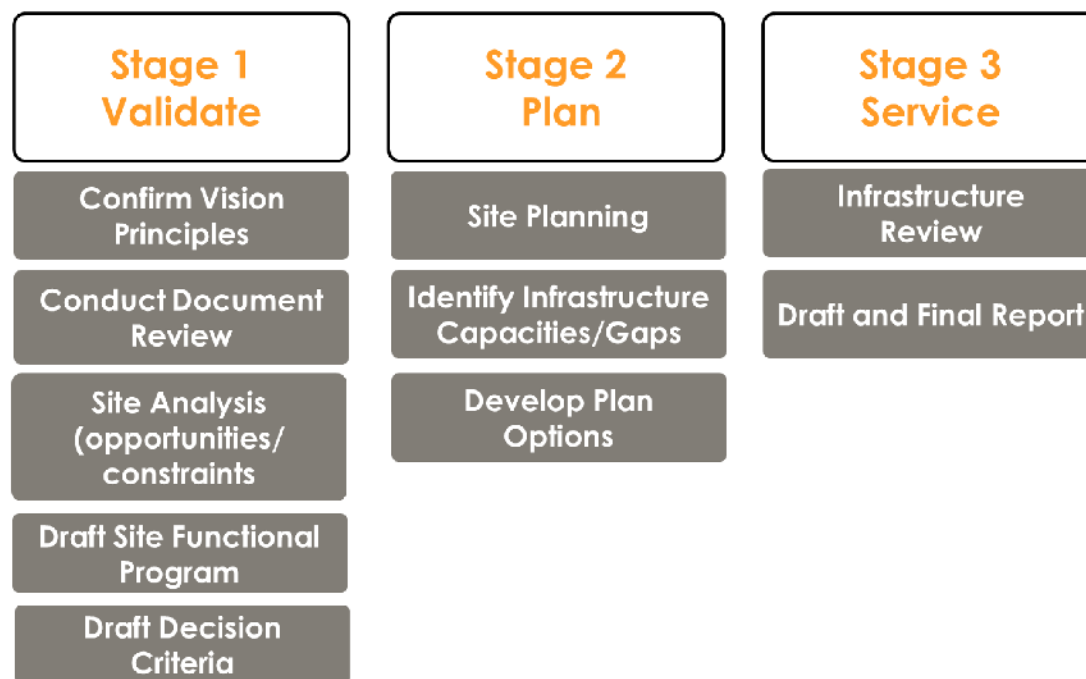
Stage 1
Validate

Confirm Vision Principles

Conduct Document Review

Site Analysis (opportunities/ constraints

Draft Site Functional Program

Draft Decision Criteria

Stage 2
Plan

Site Planning

Identify Infrastructure Capacities/Gaps

Develop Plan Options

Stage 3
Service

Infrastructure Review

Draft and Final Report